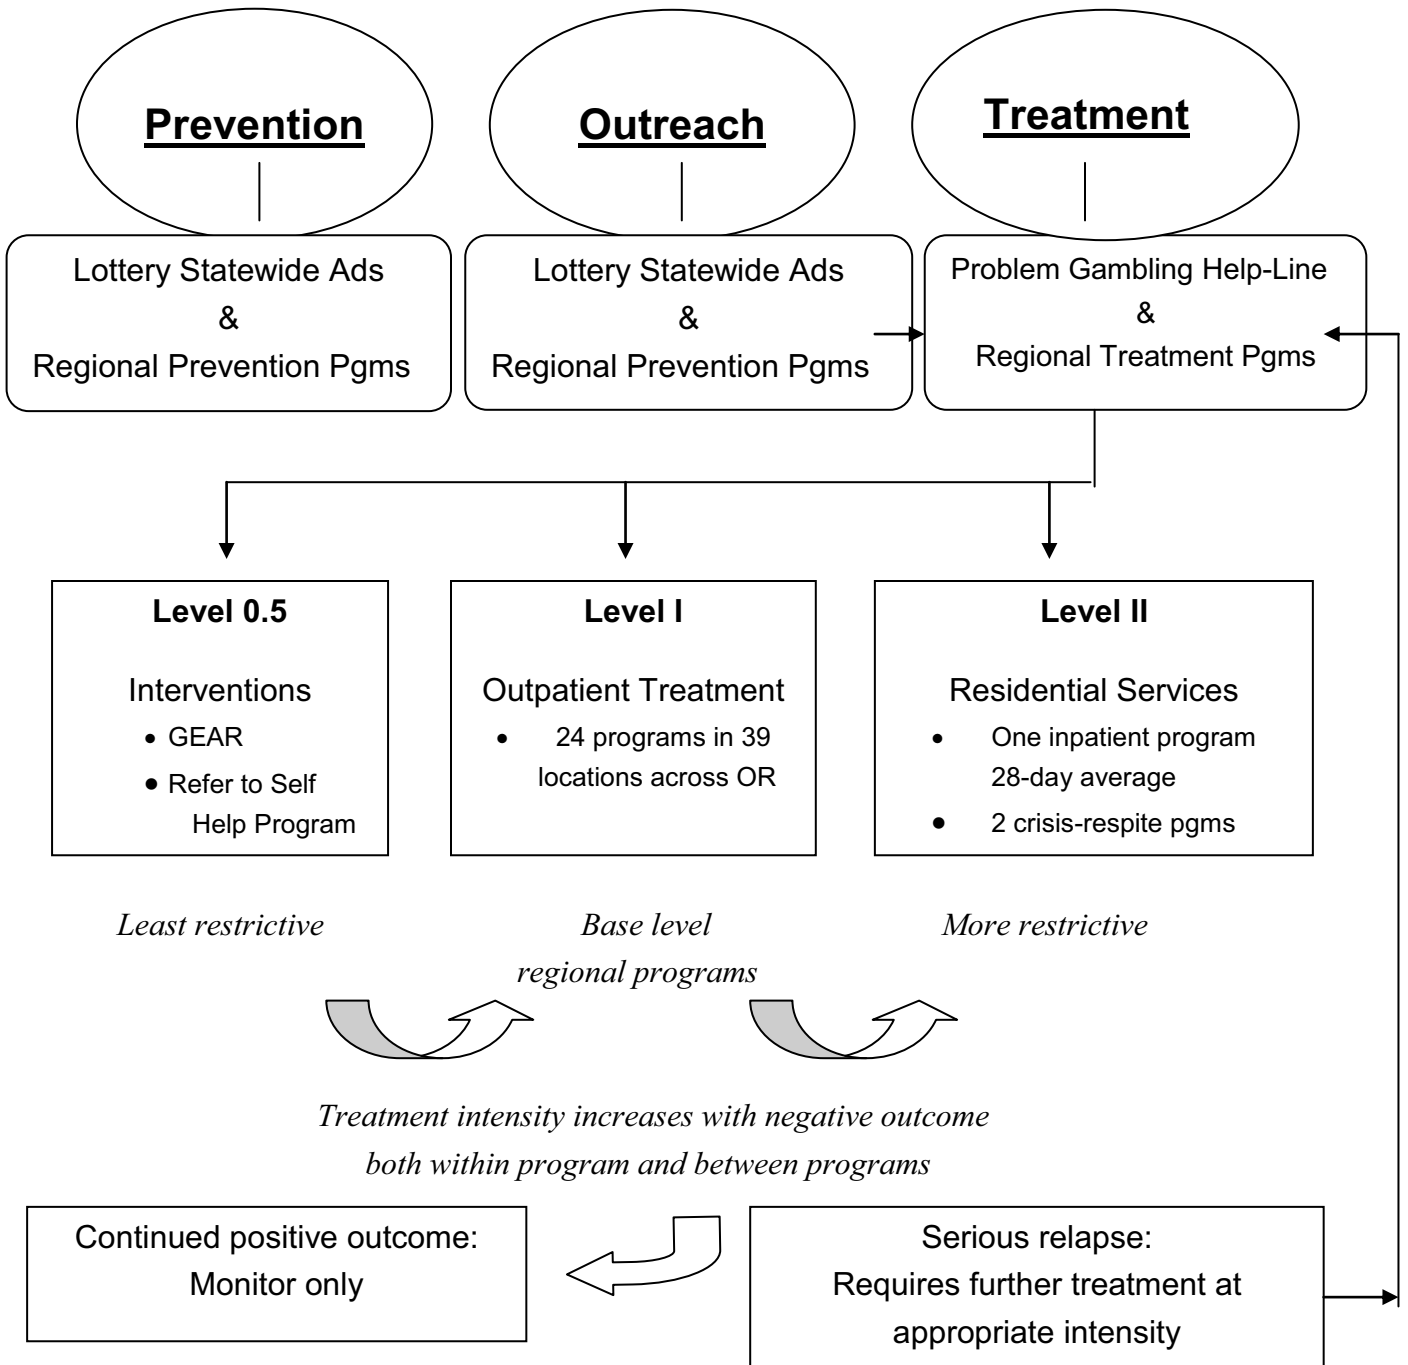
Prevention

Outreach

Treatment

Lottery Statewide Ads
&
Regional Prevention Pgms

Lottery Statewide Ads
&
Regional Prevention Pgms

Problem Gambling Help-Line
&
Regional Treatment Pgms

Level 0.5

Interventions
• GEAR
• Refer to Self Help Program

Level I

Outpatient Treatment
• 24 programs in 39 locations across OR

Level II

Residential Services
• One inpatient program 28-day average
• 2 crisis-respite pgms

*Least restrictive*

*Base level regional programs*

*More restrictive*

*Treatment intensity increases with negative outcome both within program and between programs*

Continued positive outcome:
Monitor only

Serious relapse:
Requires further treatment at appropriate intensity